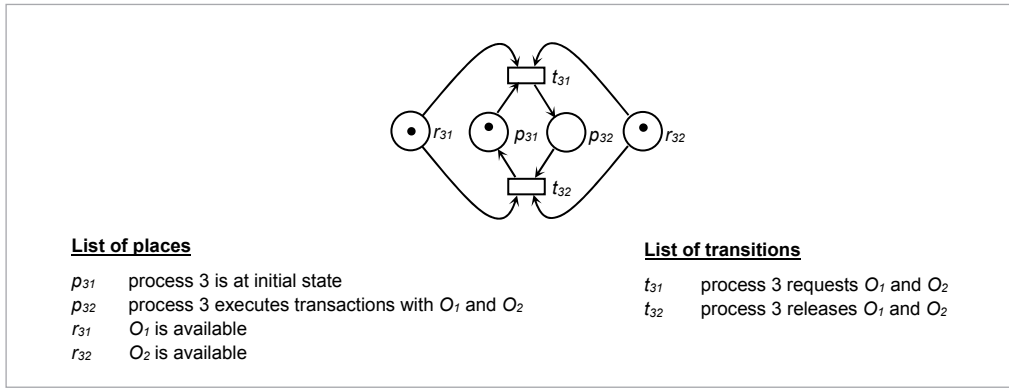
$t_{31}$

$r_{31}$ $p_{31}$ $p_{32}$ $r_{32}$

$t_{32}$

**List of places**

$p_{31}$ process 3 is at initial state
$p_{32}$ process 3 executes transactions with $O_1$ and $O_2$
$r_{31}$ $O_1$ is available
$r_{32}$ $O_2$ is available

**List of transitions**

$t_{31}$ process 3 requests $O_1$ and $O_2$
$t_{32}$ process 3 releases $O_1$ and $O_2$